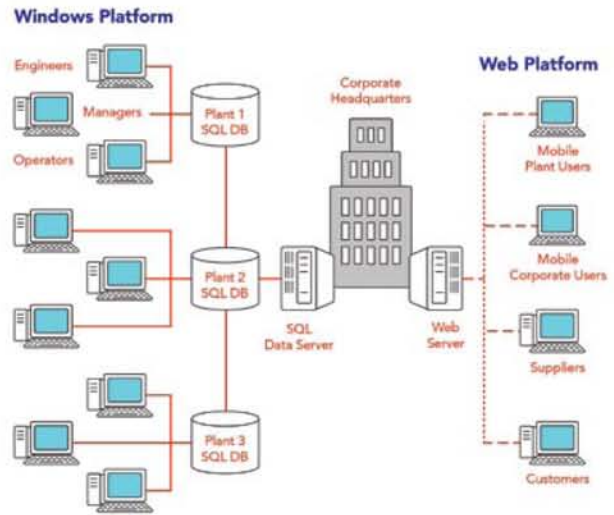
Windows Platform

Engineers

Managers

Operators

Plant 1
SQL DB

Plant 2
SQL DB

Plant 3
SQL DB

Corporate
Headquarters

SQL
Data Server

Web
Server

Web Platform

Mobile
Plant Users

Mobile
Corporate Users

Suppliers

Customers